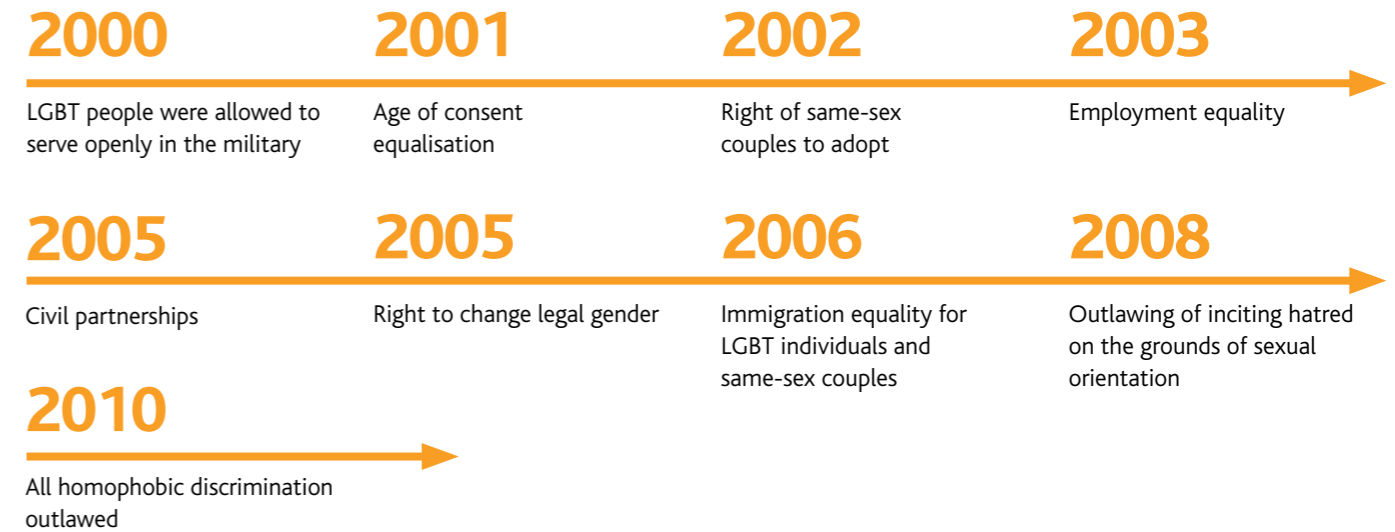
2000
LGBT people were allowed to serve openly in the military

2001
Age of consent equalisation

2002
Right of same-sex couples to adopt

2003
Employment equality

2005
Civil partnerships

2005
Right to change legal gender

2006
Immigration equality for LGBT individuals and same-sex couples

2008
Outlawing of inciting hatred on the grounds of sexual orientation

2010
All homophobic discrimination outlawed